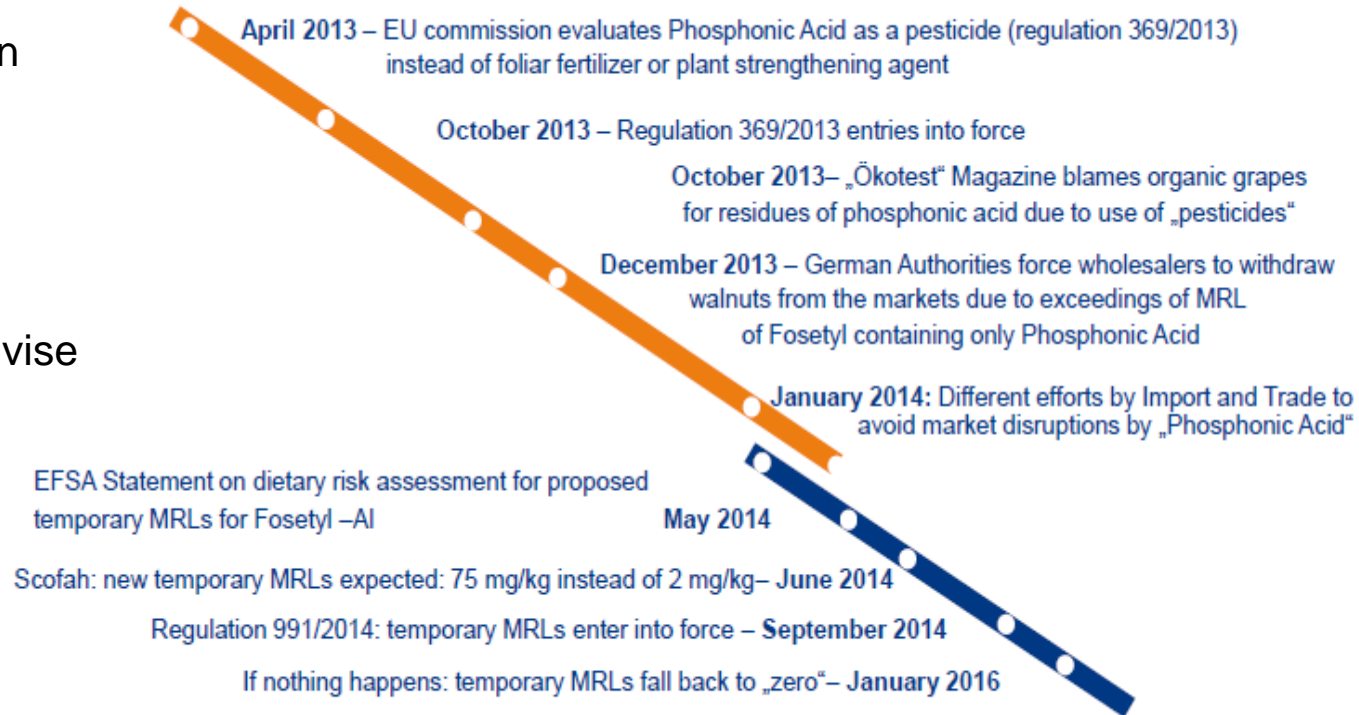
n

vise

April 2013 – EU commission evaluates Phosphonic Acid as a pesticide (regulation 369/2013) instead of foliar fertilizer or plant strengthening agent

October 2013 – Regulation 369/2013 entries into force

October 2013– „Ökotest“ Magazine blames organic grapes for residues of phosphonic acid due to use of „pesticides“

December 2013 – German Authorities force wholesalers to withdraw walnuts from the markets due to exceedings of MRL of Fosetyl containing only Phosphonic Acid

January 2014: Different efforts by Import and Trade to avoid market disruptions by „Phosphonic Acid“

EFSA Statement on dietary risk assessment for proposed temporary MRLs for Fosetyl –Al May 2014

Scofah: new temporary MRLs expected: 75 mg/kg instead of 2 mg/kg– June 2014

Regulation 991/2014: temporary MRLs enter into force – September 2014

If nothing happens: temporary MRLs fall back to „zero“– January 2016